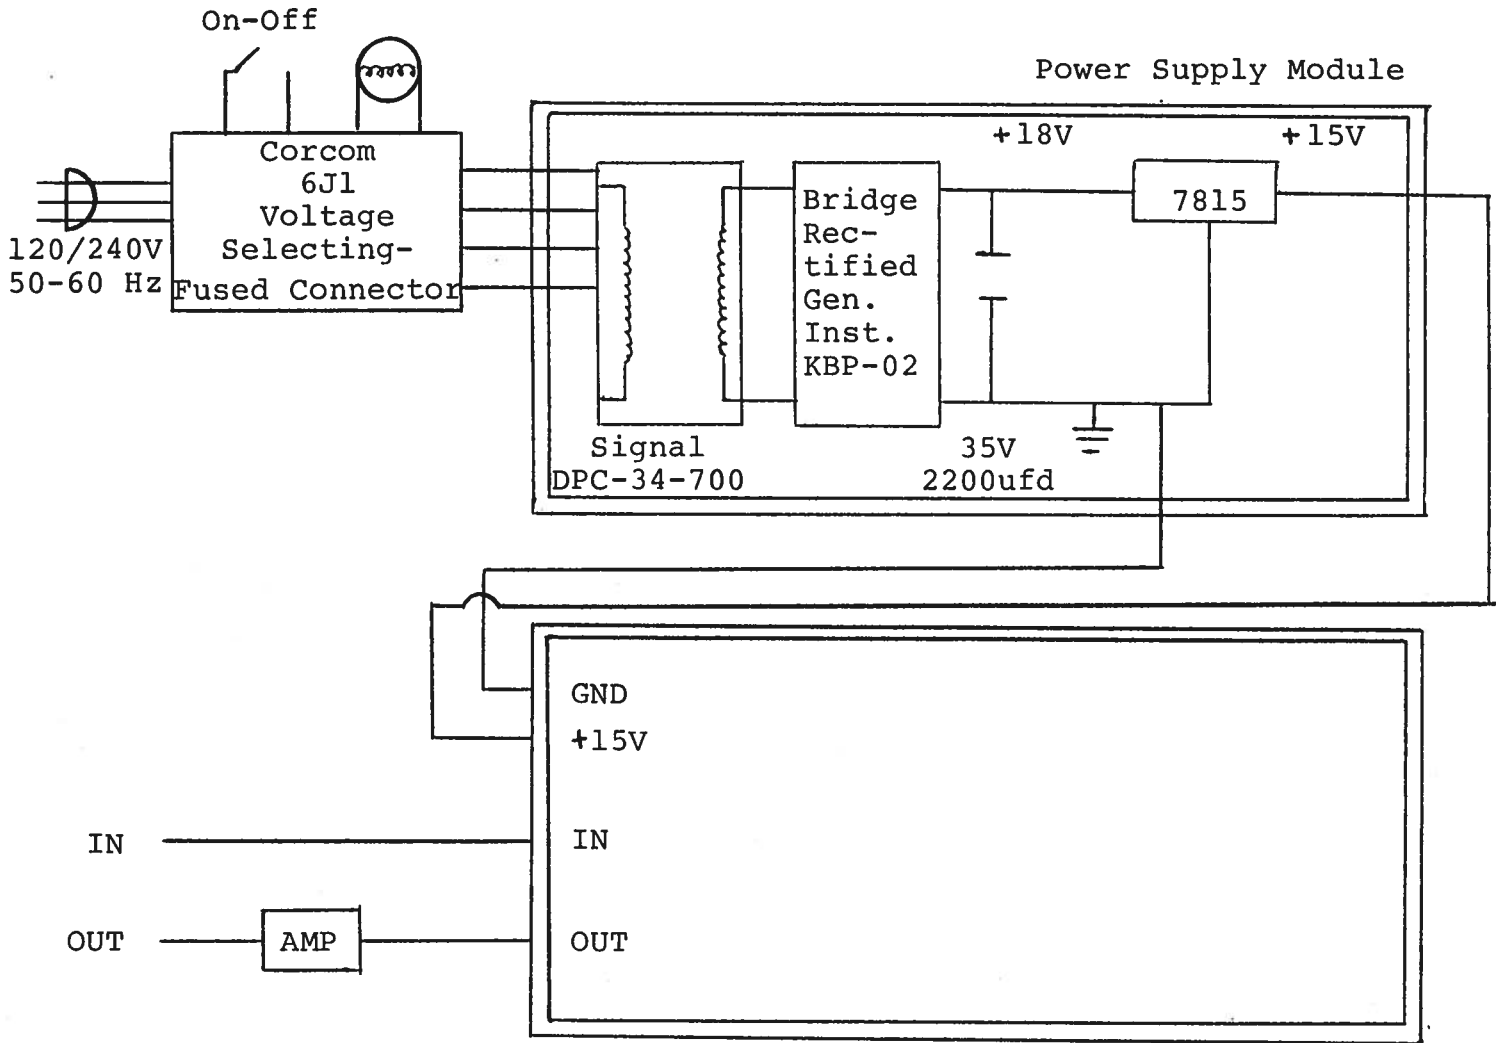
On-Off

Power Supply Module

Corcom 6J1 Voltage Selecting-Fused Connector

120/240V 50-60 Hz

+18V

+15V

7815

Bridge Rectified Gen. Inst. KBP-02

Signal DPC-34-700

35V 2200ufd

GND

+15V

IN

IN

OUT

AMP

OUT